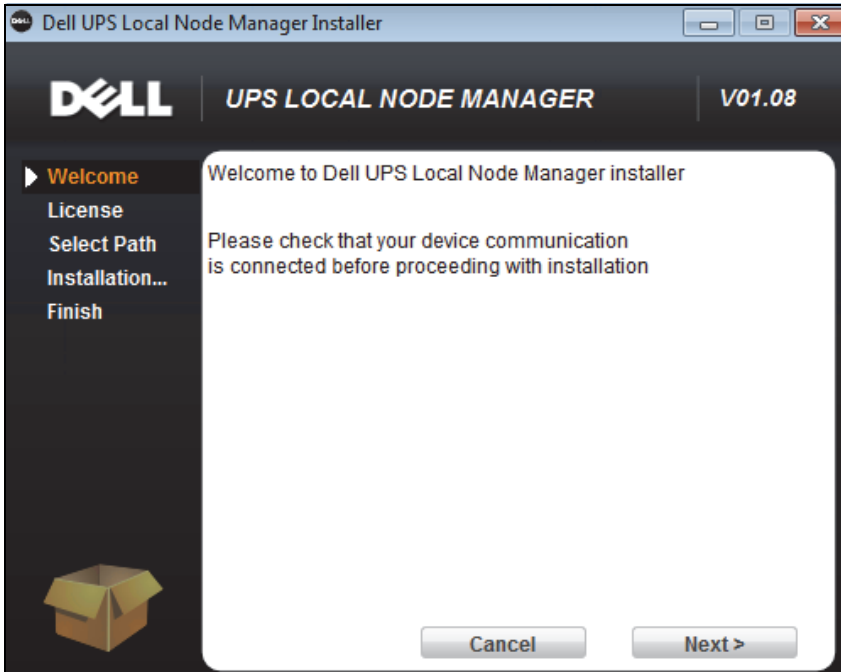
Dell UPS Local Node Manager Installer

DELL UPS LOCAL NODE MANAGER V01.08

Welcome
License
Select Path
Installation...
Finish

Welcome to Dell UPS Local Node Manager installer

Please check that your device communication is connected before proceeding with installation

Cancel
Next >